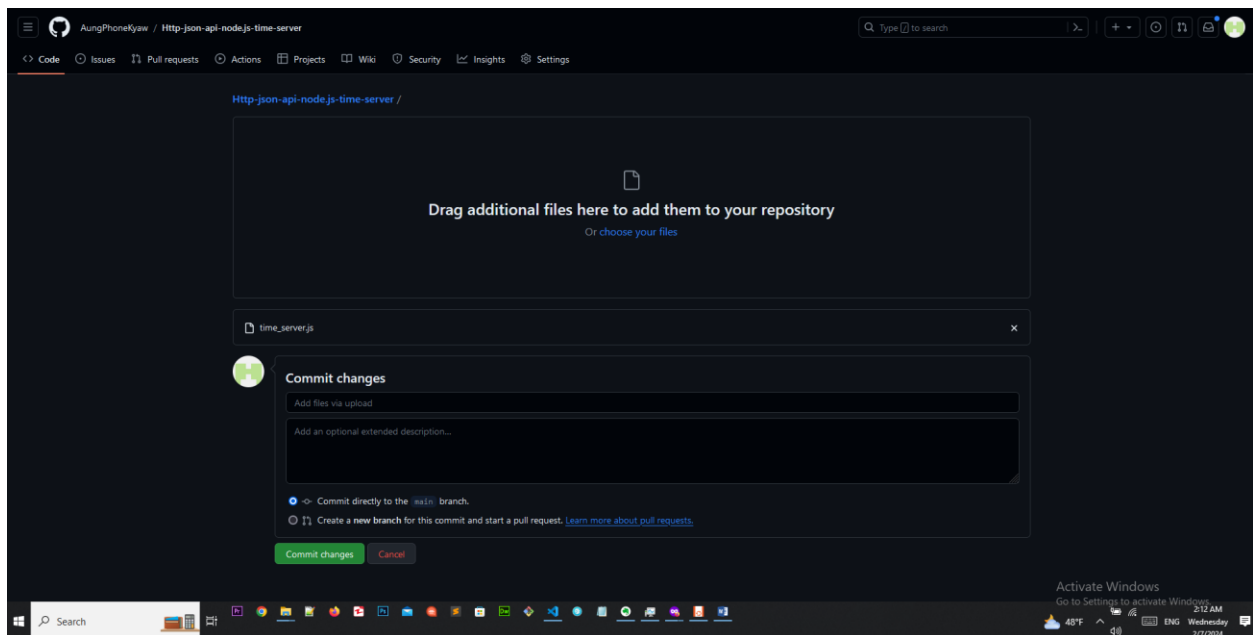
AungPhoneKyaw / Http-json-api-node.js-time-server

Type / to search

Code Issues Pull requests Actions Projects Wiki Security Insights Settings

Http-json-api-node.js-time-server /

Drag additional files here to add them to your repository

Or choose your files

time_server.js

×

Commit changes

Add files via upload

Add an optional extended description...

Commit directly to the main branch.

Create a new branch for this commit and start a pull request. Learn more about pull requests.

Commit changes Cancel

Activate Windows
Go to Settings to activate Windows.

Search

48°F ENG 2:12 AM Wednesday 2/7/2024